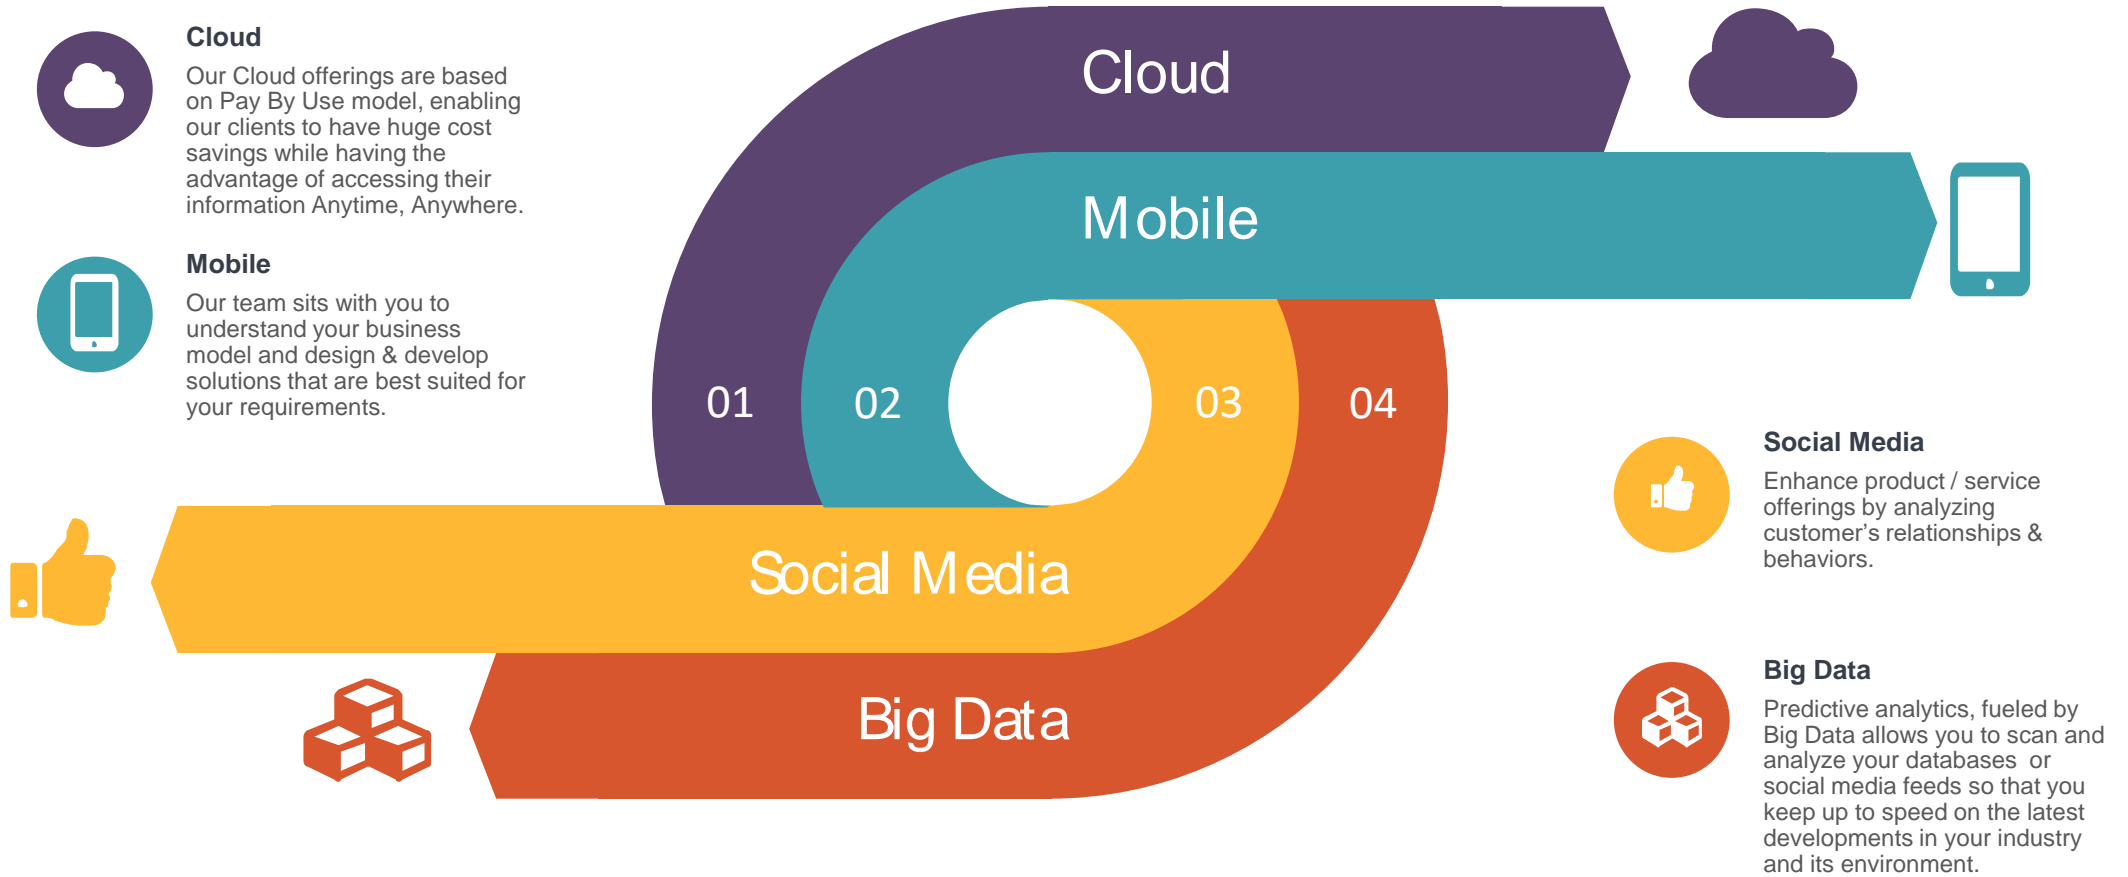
Cloud

Our Cloud offerings are based on Pay By Use model, enabling our clients to have huge cost savings while having the advantage of accessing their information Anytime, Anywhere.

Mobile

Our team sits with you to understand your business model and design & develop solutions that are best suited for your requirements.

Cloud

Mobile

01

02

03

04

Social Media

Big Data

Social Media

Enhance product / service offerings by analyzing customer’s relationships & behaviors.

Big Data

Predictive analytics, fueled by Big Data allows you to scan and analyze your databases or social media feeds so that you keep up to speed on the latest developments in your industry and its environment.